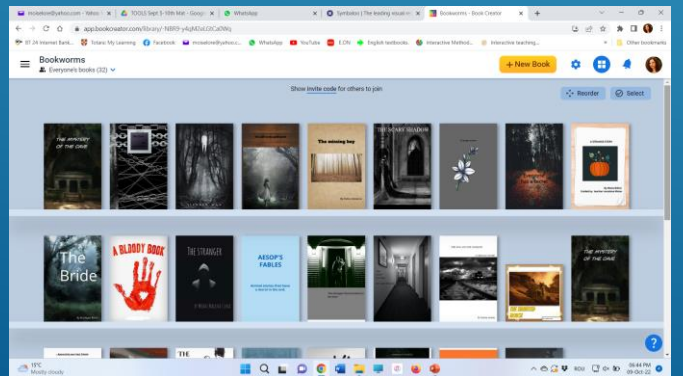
mokekore@yahoo.com - Yahoo M
TOOLS Sept 3-10th Mat - Google
WhatsApp
Symbaloo | The leading visual m
Bookworms - Book Creator
app.bookcreator.com/library/-NBR9-y4gNDaLGCaKWq
97.24 Internet Bank...
Totara: My Learning
Facebook
mokekore@yahoo.c...
WhatsApp
YouTube
E.ON
English textbooks
Interactive Method...
interactive teaching...
Other bookmarks
Bookworms
Everyone's books (32)
+ New Book
Show invite code for others to join
Reorder
Select
THE MYSTERY OF THE CAVE
The missing boy
THE SCARY SHADOW
The Bride
A BLOODY BOOK
THE STRANGER
AESOP'S FABLES
THE MYSTERY OF THE CAVE
THE
15°C
Mostly cloudy
ROU
08:44 PM
09-Oct-22